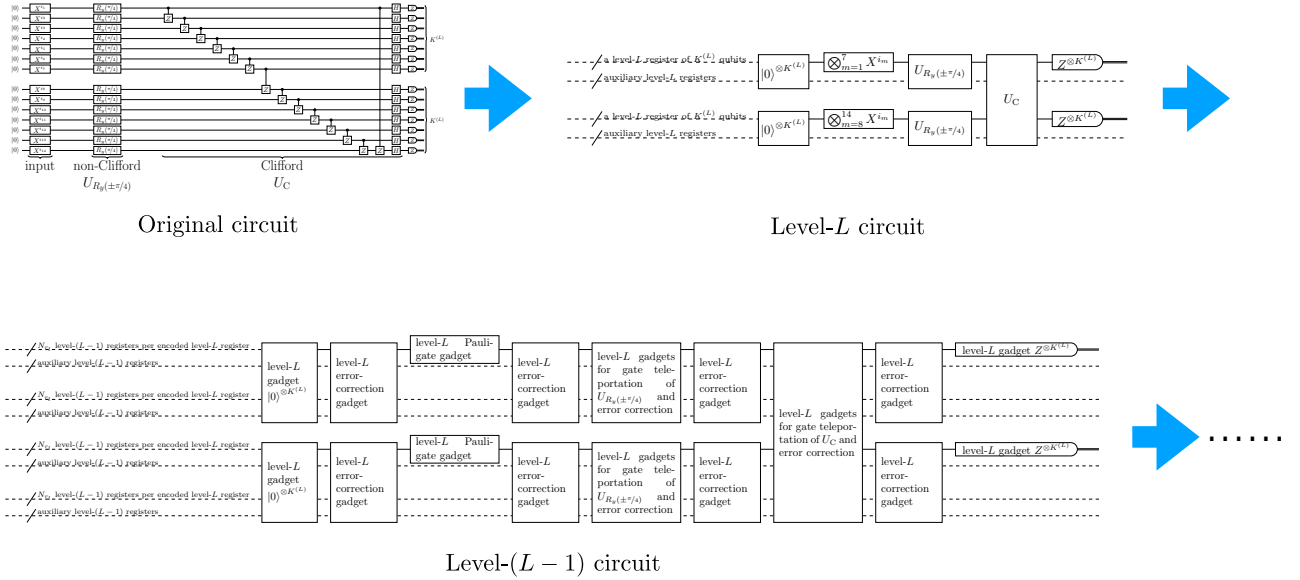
Original circuit

input

non-Clifford

$U_{R_y(\pm\pi/4)}$

Clifford

$U_C$

a level-$L$ register of $K^{(L)}$ qubits

auxiliary level-$L$ registers

$|0\rangle^{\otimes K^{(L)}}$

$\bigotimes_{m=1}^{7} X^{i_m}$

$U_{R_y(\pm\pi/4)}$

$U_C$

$Z^{\otimes K^{(L)}}$

a level-$L$ register of $K^{(L)}$ qubits

auxiliary level-$L$ registers

$|0\rangle^{\otimes K^{(L)}}$

$\bigotimes_{m=8}^{14} X^{i_m}$

$U_{R_y(\pm\pi/4)}$

$Z^{\otimes K^{(L)}}$

Level-$L$ circuit

$N_0$ level-$(L-1)$ registers per encoded level-$L$ register

auxiliary level-$(L-1)$ registers

$N_0$ level-$(L-1)$ registers per encoded level-$L$ register

auxiliary level-$(L-1)$ registers

level-$L$ gadget $|0\rangle^{\otimes K^{(L)}}$

level-$L$ error-correction gadget

level-$L$ Pauli-gate gadget

level-$L$ error-correction gadget

level-$L$ gadgets for gate teleportation of $U_{R_y(\pm\pi/4)}$ and error correction

level-$L$ error-correction gadget

level-$L$ gadgets for gate teleportation of $U_C$ and error correction

level-$L$ error-correction gadget

level-$L$ gadget $Z^{\otimes K^{(L)}}$

$N_0$ level-$(L-1)$ registers per encoded level-$L$ register

auxiliary level-$(L-1)$ registers

$N_0$ level-$(L-1)$ registers per encoded level-$L$ register

auxiliary level-$(L-1)$ registers

level-$L$ gadget $|0\rangle^{\otimes K^{(L)}}$

level-$L$ error-correction gadget

level-$L$ Pauli-gate gadget

level-$L$ error-correction gadget

level-$L$ gadgets for gate teleportation of $U_{R_y(\pm\pi/4)}$ and error correction

level-$L$ error-correction gadget

level-$L$ error-correction gadget

level-$L$ gadget $Z^{\otimes K^{(L)}}$

......

Level-$(L-1)$ circuit